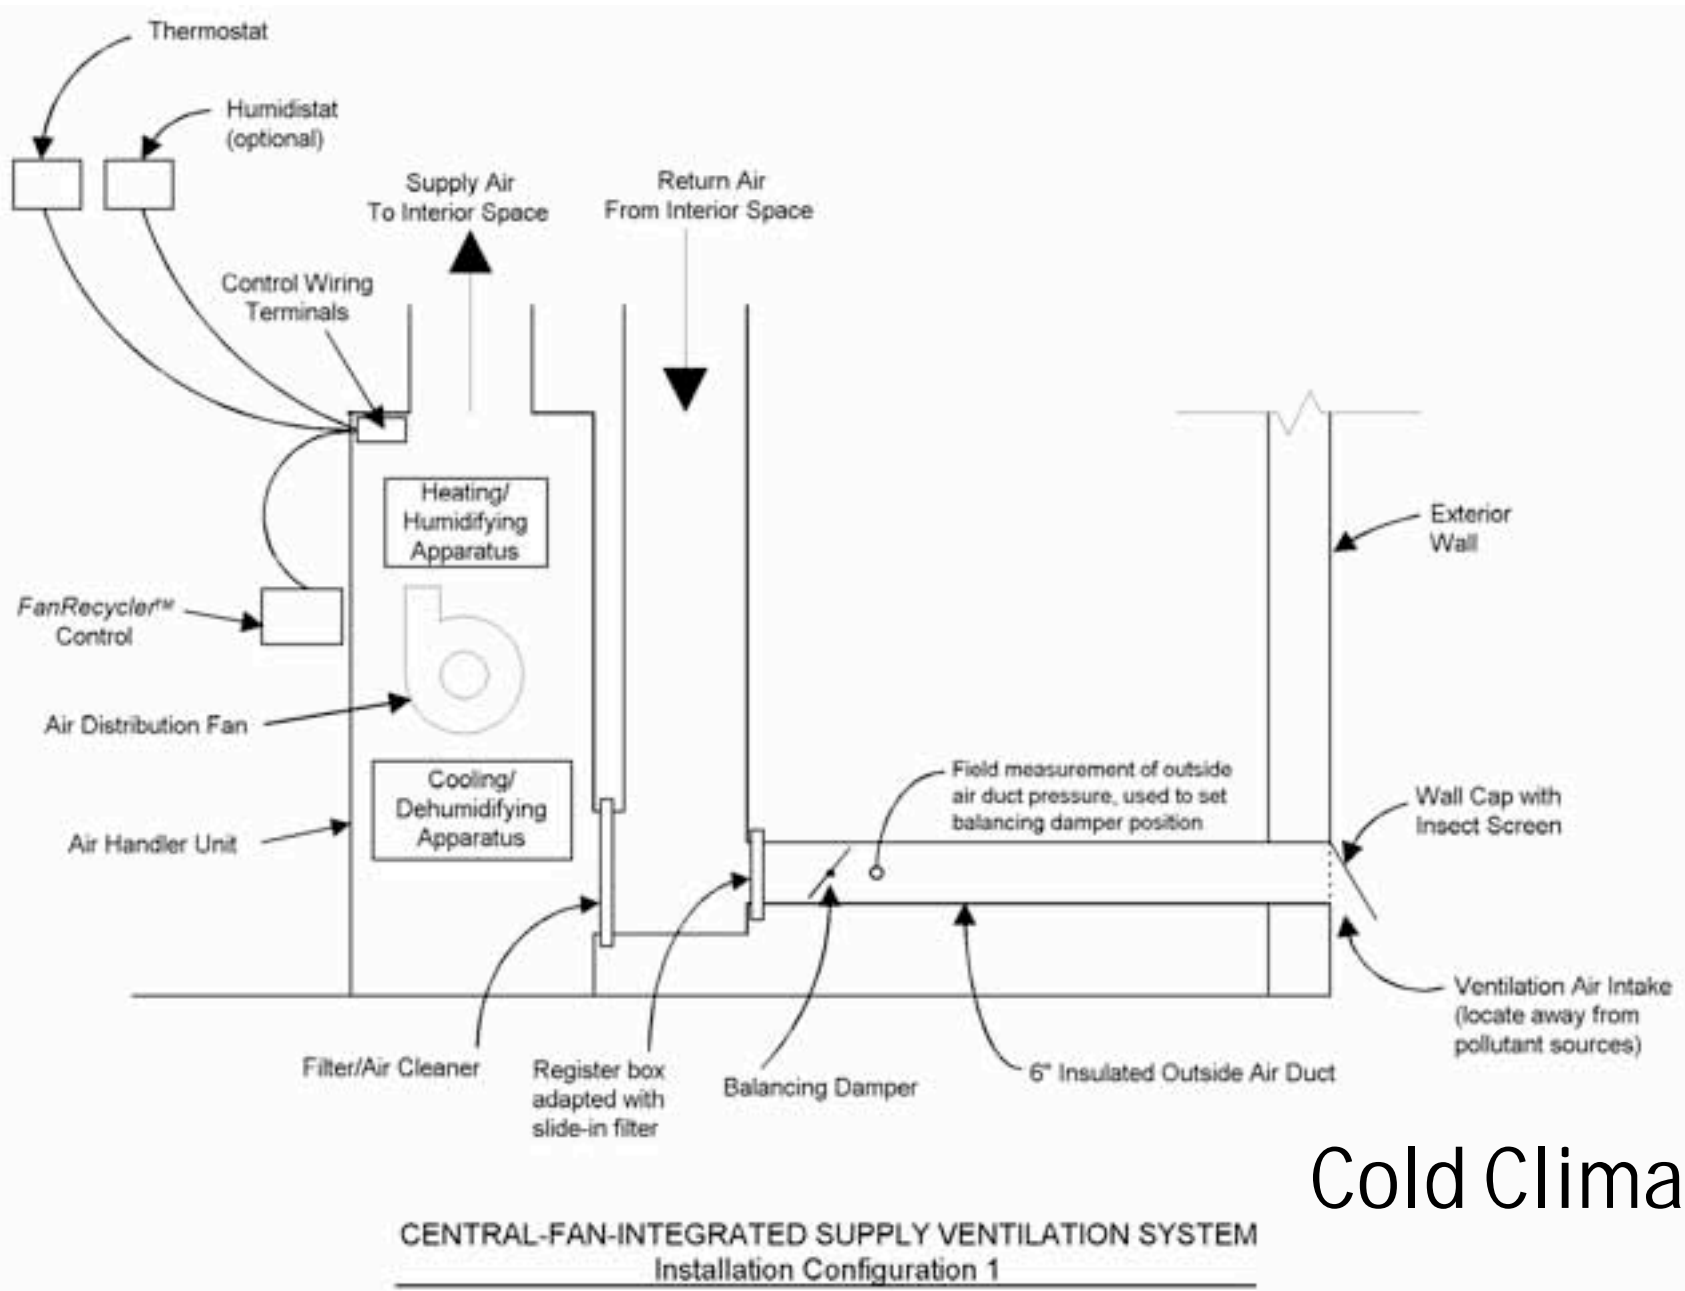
Thermostat

Humidistat (optional)

Supply Air To Interior Space

Return Air From Interior Space

Control Wiring Terminals

Heating/ Humidifying Apparatus

Exterior Wall

FanRecycler™ Control

Air Distribution Fan

Cooling/ Dehumidifying Apparatus

Field measurement of outside air duct pressure, used to set balancing damper position

Wall Cap with Insect Screen

Air Handler Unit

Ventilation Air Intake (locate away from pollutant sources)

Filter/Air Cleaner

Register box adapted with slide-in filter

Balancing Damper

6" Insulated Outside Air Duct

Cold Clima

CENTRAL-FAN-INTEGRATED SUPPLY VENTILATION SYSTEM
Installation Configuration 1